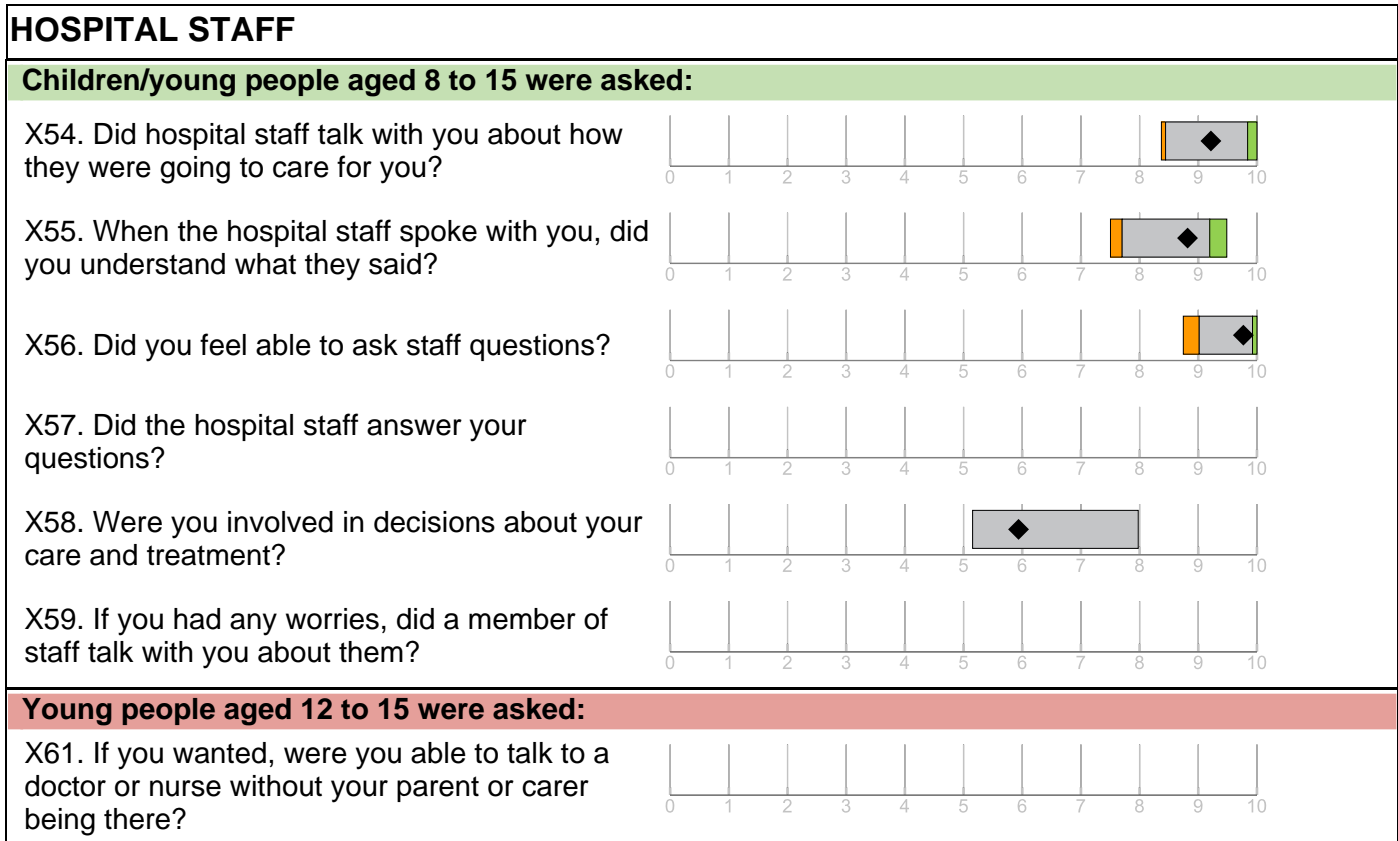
HOSPITAL STAFF

Children/young people aged 8 to 15 were asked:

X54. Did hospital staff talk with you about how they were going to care for you?

0 1 2 3 4 5 6 7 8 9 10

X55. When the hospital staff spoke with you, did you understand what they said?

0 1 2 3 4 5 6 7 8 9 10

X56. Did you feel able to ask staff questions?

0 1 2 3 4 5 6 7 8 9 10

X57. Did the hospital staff answer your questions?

0 1 2 3 4 5 6 7 8 9 10

X58. Were you involved in decisions about your care and treatment?

0 1 2 3 4 5 6 7 8 9 10

X59. If you had any worries, did a member of staff talk with you about them?

0 1 2 3 4 5 6 7 8 9 10

Young people aged 12 to 15 were asked:

X61. If you wanted, were you able to talk to a doctor or nurse without your parent or carer being there?

0 1 2 3 4 5 6 7 8 9 10